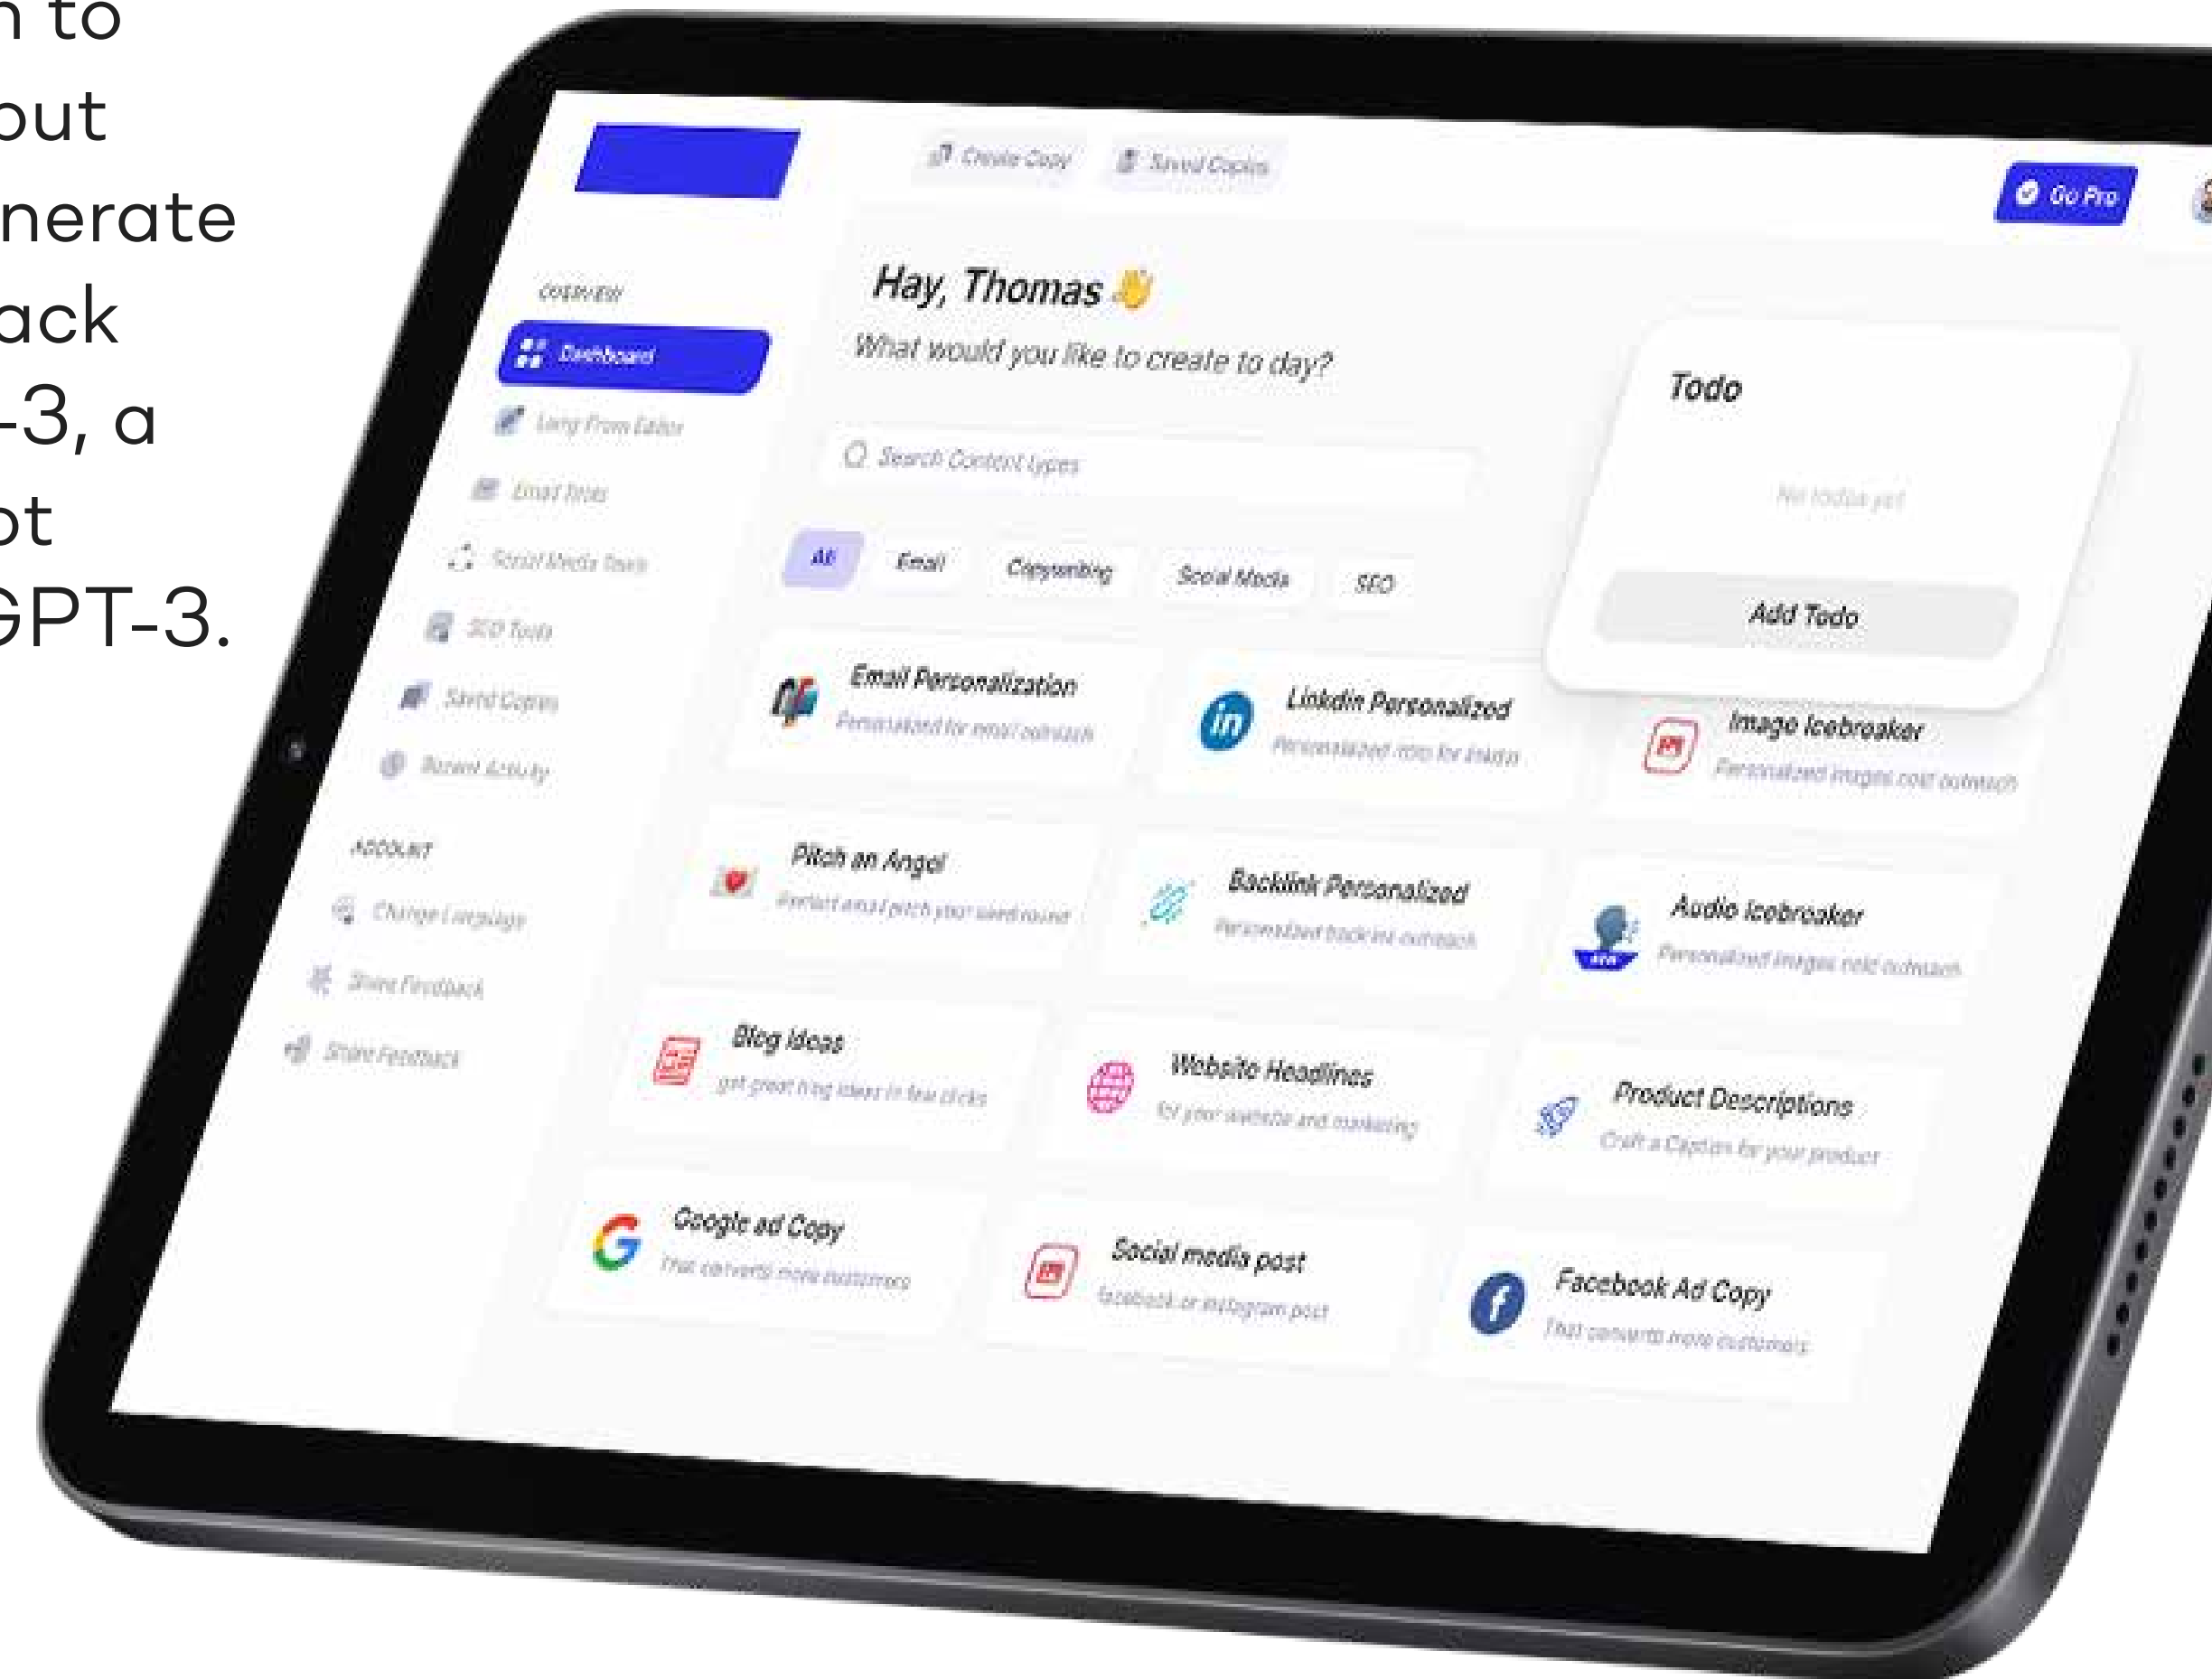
n to
out
nerate
ack
-3, a
ot
GPT-3.

Create Copy
Saved Copies
Go Pro

OVERVIEW
Dashboard
Long Form Editor
Email Tools
Social Media Tools
SEO Tools
Saved Copies
Recent Activity

ACCOUNT
Change Language
Share Feedback
Share Feedback

Hay, Thomas 👋
What would you like to create to day?

Search Content types

All
Email
Copywriting
Social Media
SEO

Todo
No todos yet
Add Todo

Email Personalization
Personalized for email outreach

Linkdin Personalized
Personalized intro for linkdin

Image Icebreaker
Personalized images cold outreach

Pitch an Angel
Perfect email pitch your seed round

Backlink Personalized
Personalized backlink outreach

Audio Icebreaker
Personalized images cold outreach

Blog Ideas
get great blog ideas in few clicks

Website Headlines
for your website and marketing

Product Descriptions
Craft a Caption for your product

Google ad Copy
That converts more customers

Social media post
facebook or instagram post

Facebook Ad Copy
That converts more customers